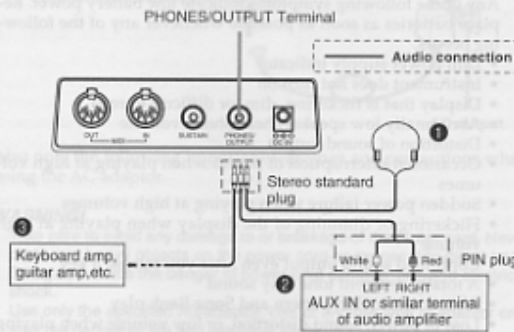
PHONES/OUTPUT Terminal

Audio connection

OUT MIDI IN SUSTAIN PHONES/OUTPUT DC 9V

❶

Stereo standard plug

❸

Keyboard amp, guitar amp,etc.

White Red PIN plug

LEFT RIGHT

❷

AUX IN or similar terminal of audio amplifier